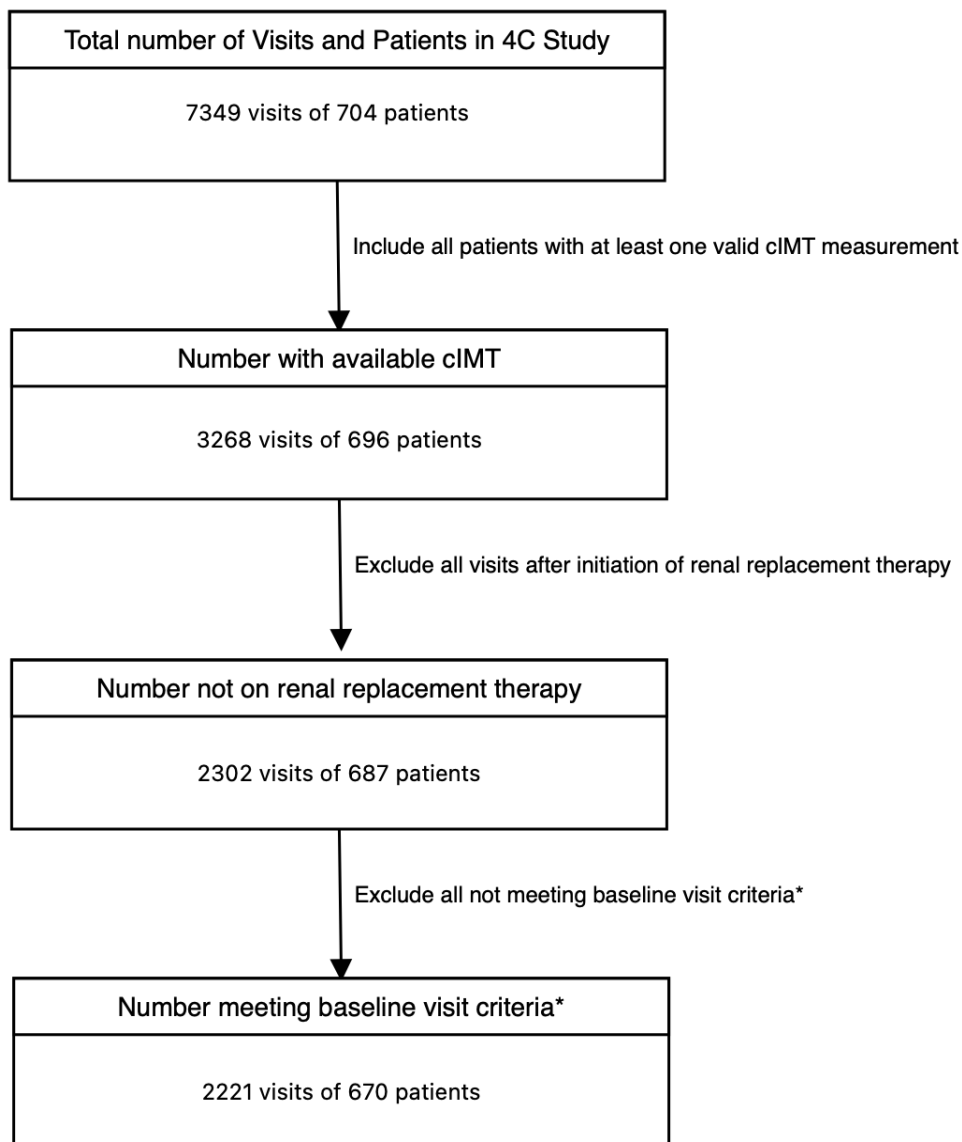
Total number of Visits and Patients in 4C Study

7349 visits of 704 patients

Include all patients with at least one valid cIMT measurement

Number with available cIMT

3268 visits of 696 patients

Exclude all visits after initiation of renal replacement therapy

Number not on renal replacement therapy

2302 visits of 687 patients

Exclude all not meeting baseline visit criteria*

Number meeting baseline visit criteria*

2221 visits of 670 patients